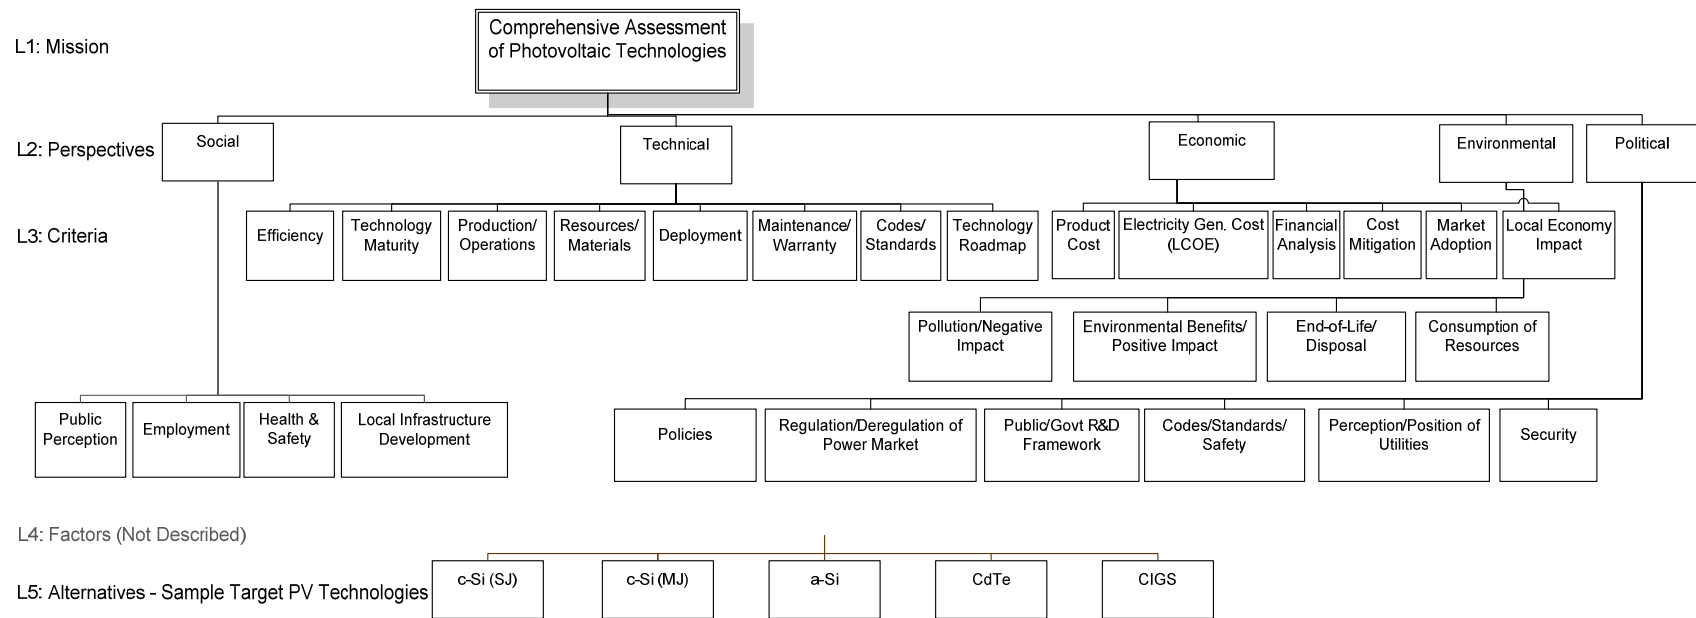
L1: Mission

Comprehensive Assessment of Photovoltaic Technologies

L2: Perspectives

Social

Technical

Economic

Environmental

Political

L3: Criteria

Efficiency

Technology Maturity

Production/ Operations

Resources/ Materials

Deployment

Maintenance/ Warranty

Codes/ Standards

Technology Roadmap

Product Cost

Electricity Gen. Cost (LCOE)

Financial Analysis

Cost Mitigation

Market Adoption

Local Economy Impact

Pollution/Negative Impact

Environmental Benefits/ Positive Impact

End-of-Life/ Disposal

Consumption of Resources

Public Perception

Employment

Health & Safety

Local Infrastructure Development

Policies

Regulation/Deregulation of Power Market

Public/Govt R&D Framework

Codes/Standards/ Safety

Perception/Position of Utilities

Security

L4: Factors (Not Described)

L5: Alternatives - Sample Target PV Technologies

c-Si (SJ)

c-Si (MJ)

a-Si

CdTe

CIGS